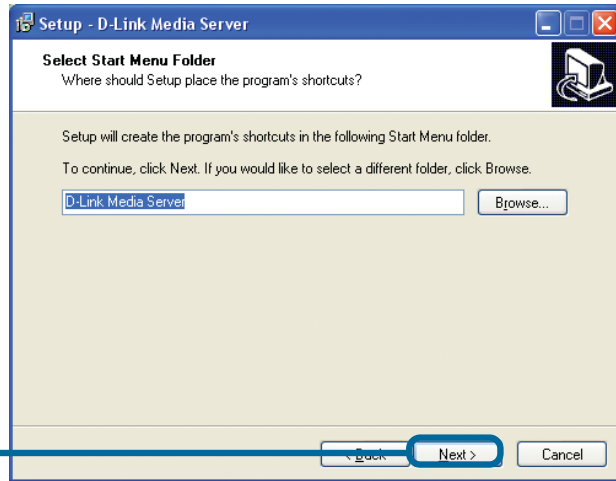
Setup - D-Link Media Server

Select Start Menu Folder
Where should Setup place the program's shortcuts?

Setup will create the program's shortcuts in the following Start Menu folder.

To continue, click Next. If you would like to select a different folder, click Browse.

D-Link Media Server

Browse...

< Back

Next >

Cancel